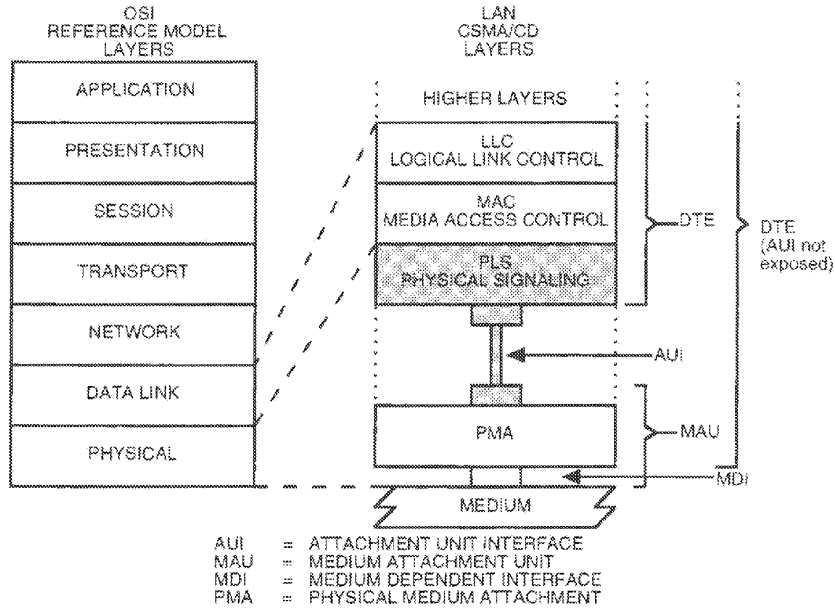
OSI
REFERENCE MODEL
LAYERS

APPLICATION
PRESENTATION
SESSION
TRANSPORT
NETWORK
DATA LINK
PHYSICAL

LAN
CSMA/CD
LAYERS

HIGHER LAYERS
LLC
LOGICAL LINK CONTROL
MAC
MEDIA ACCESS CONTROL
PLS
PHYSICAL SIGNALING
PMA
MEDIUM

DTE
DTE
(AUI not exposed)
AUI
MAU
MDI

AUI = ATTACHMENT UNIT INTERFACE
MAU = MEDIUM ATTACHMENT UNIT
MDI = MEDIUM DEPENDENT INTERFACE
PMA = PHYSICAL MEDIUM ATTACHMENT